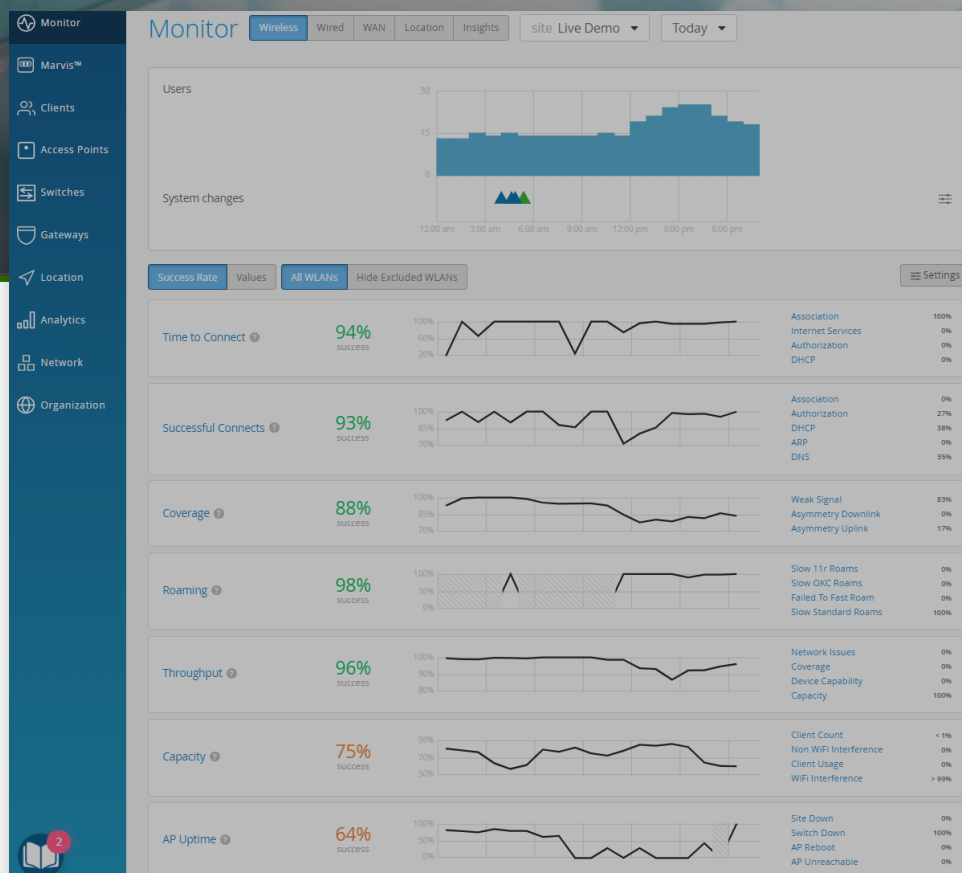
Monitor
Marvis™
Clients
Access Points
Switches
Gateways
Location
Analytics
Network
Organization

2

Monitor Wireless Wired WAN Location Insights site Live Demo Today

Users
30
15
0
System changes
12:00 am 3:00 am 6:00 am 9:00 am 12:00 pm 3:00 pm 6:00 pm

Success Rate Values All WLANs Hide Excluded WLANs Settings

Time to Connect 94% success
100% 60% 20%
Association 100%
Internet Services 0%
Authorization 0%
DHCP 0%

Successful Connects 93% success
100% 85% 70%
Association 0%
Authorization 27%
DHCP 38%
ARP 0%
DNS 35%

Coverage 88% success
100% 85% 70%
Weak Signal 83%
Asymmetry Downlink 0%
Asymmetry Uplink 17%

Roaming 98% success
100% 50% 0%
Slow 11r Roams 0%
Slow OKC Roams 0%
Failed To Fast Roam 0%
Slow Standard Roams 100%

Throughput 96% success
100% 90% 80%
Network Issues 0%
Coverage 0%
Device Capability 0%
Capacity 100%

Capacity 75% success
90% 70% 50%
Client Count < 1%
Non WiFi Interference 0%
Client Usage 0%
WiFi Interference > 99%

AP Uptime 64% success
100% 50% 0%
Site Down 0%
Switch Down 100%
AP Reboot 0%
AP Unreachable 0%